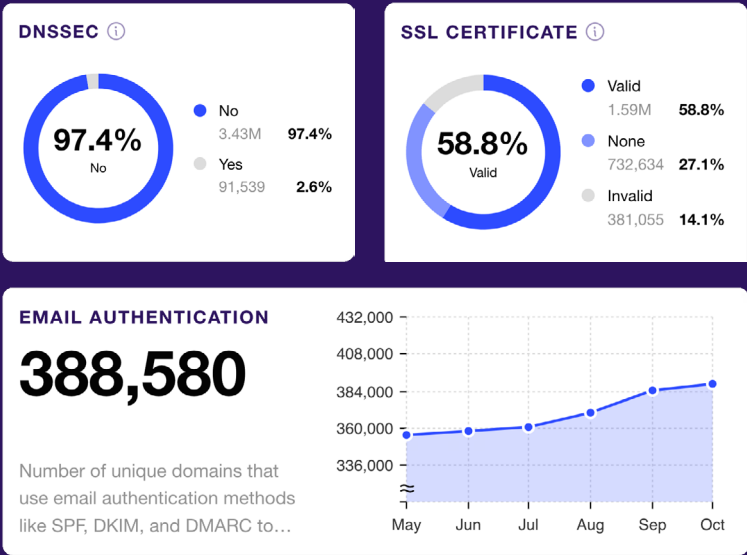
DNSSEC ⓘ

97.4%
No

No
3.43M 97.4%
Yes
91,539 2.6%

SSL CERTIFICATE ⓘ

58.8%
Valid

Valid
1.59M 58.8%
None
732,634 27.1%
Invalid
381,055 14.1%

EMAIL AUTHENTICATION

388,580

Number of unique domains that use email authentication methods like SPF, DKIM, and DMARC to...

432,000
408,000
384,000
360,000
336,000
≈
May Jun Jul Aug Sep Oct